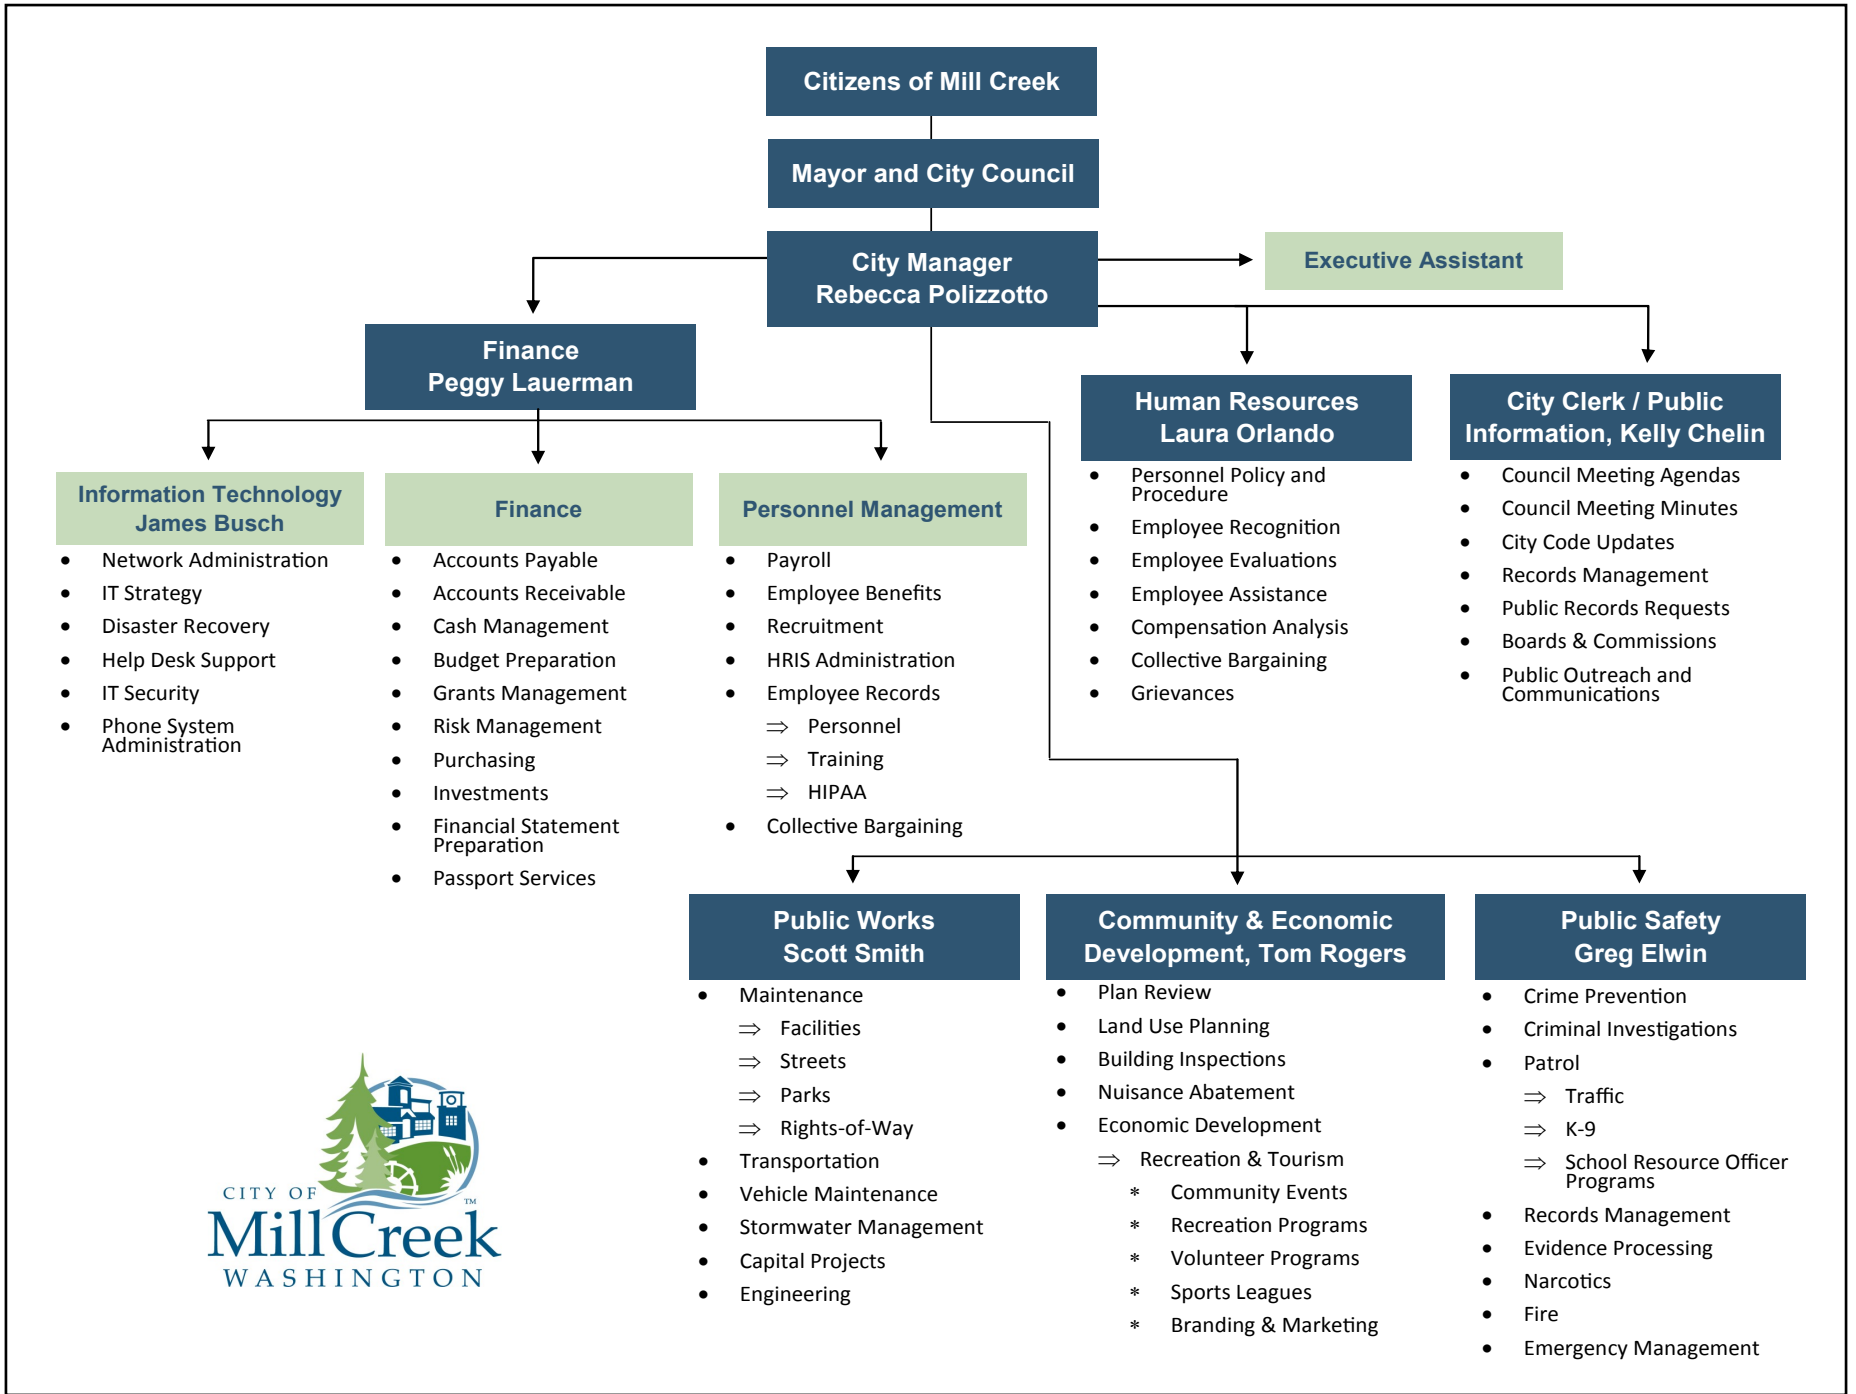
Citizens of Mill Creek

Mayor and City Council

City Manager
Rebecca Polizzotto

Executive Assistant

Finance
Peggy Lauerman

Human Resources
Laura Orlando

- Personnel Policy and Procedure
- Employee Recognition
- Employee Evaluations
- Employee Assistance
- Compensation Analysis
- Collective Bargaining
- Grievances

City Clerk / Public Information, Kelly Chelin

- Council Meeting Agendas
- Council Meeting Minutes
- City Code Updates
- Records Management
- Public Records Requests
- Boards & Commissions
- Public Outreach and Communications

Information Technology
James Busch

- Network Administration
- IT Strategy
- Disaster Recovery
- Help Desk Support
- IT Security
- Phone System Administration

Finance

- Accounts Payable
- Accounts Receivable
- Cash Management
- Budget Preparation
- Grants Management
- Risk Management
- Purchasing
- Investments
- Financial Statement Preparation
- Passport Services

Personnel Management

- Payroll
- Employee Benefits
- Recruitment
- HRIS Administration
- Employee Records
  ⇒ Personnel
  ⇒ Training
  ⇒ HIPAA
- Collective Bargaining

Public Works
Scott Smith

- Maintenance
  ⇒ Facilities
  ⇒ Streets
  ⇒ Parks
  ⇒ Rights-of-Way
- Transportation
- Vehicle Maintenance
- Stormwater Management
- Capital Projects
- Engineering

Community & Economic Development, Tom Rogers

- Plan Review
- Land Use Planning
- Building Inspections
- Nuisance Abatement
- Economic Development
  ⇒ Recreation & Tourism
    * Community Events
    * Recreation Programs
    * Volunteer Programs
    * Sports Leagues
    * Branding & Marketing

Public Safety
Greg Elwin

- Crime Prevention
- Criminal Investigations
- Patrol
  ⇒ Traffic
  ⇒ K-9
  ⇒ School Resource Officer Programs
- Records Management
- Evidence Processing
- Narcotics
- Fire
- Emergency Management

CITY OF
Mill Creek ™
WASHINGTON